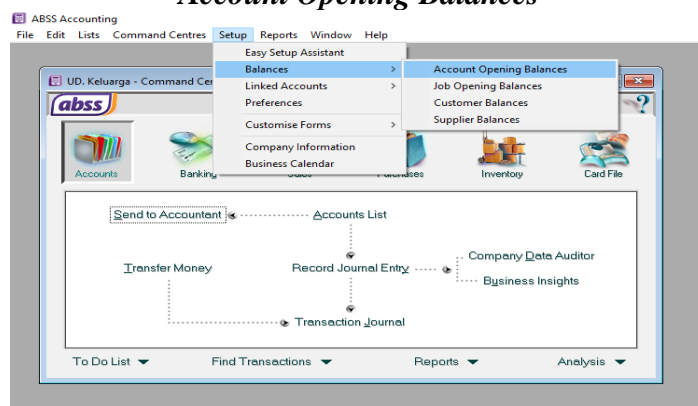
Account Opening Balances

ABSS Accounting
File Edit Lists Command Centres Setup Reports Window Help

Easy Setup Assistant
Balances
Linked Accounts
Preferences
Customise Forms
Company Information
Business Calendar

Account Opening Balances
Job Opening Balances
Customer Balances
Supplier Balances

UD. Keluarga - Command Cen
abss
?
Accounts
Banking
Sales
Purchases
Inventory
Card File

Send to Accountant
Accounts List
Transfer Money
Record Journal Entry
Company Data Auditor
Business Insights
Transaction Journal

To Do List
Find Transactions
Reports
Analysis